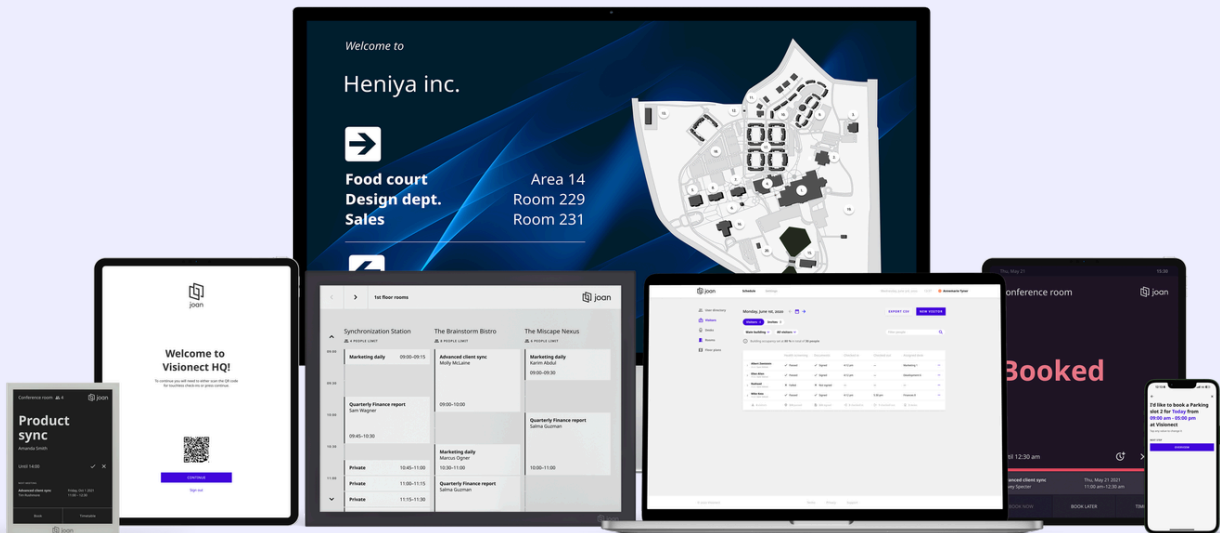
Welcome to

Heniya inc.

Food court Area 14
Design dept. Room 229
Sales Room 231

joan

Welcome to Visionect HQ!

CONTINUE

Conference room

Product sync

Amanda Smith

Until 14:00

Book

Joan

1st floor rooms

joan

Synchronization Station

The Brainstorm Bistro

The Mixcape Nexus

Marketing daily 09:00–09:15

Advanced client sync
Molly McLaine

Marketing daily
Karim Abdul
09:00–09:30

Quarterly Finance report
Sam Wagner

09:00–10:00

09:45–10:30

Quarterly Finance report
Salma Guzman

Marketing daily
Marcus Ogner

Private 10:45–11:00

10:30–11:00

10:00–11:00

Private 11:00–11:15

Quarterly Finance report
Salma Guzman

Private 11:15–11:30

joan

Monday, June 1st, 2020

EXPORT CSV

NEW VISITOR

Conference room

joan

Booked

til 12:30 am

Advanced client sync

Thu, May 21 2021

BOOK LATER

I'd like to book a Parking slot 3 for Today from 09:00 am - 05:00 pm at Visionect